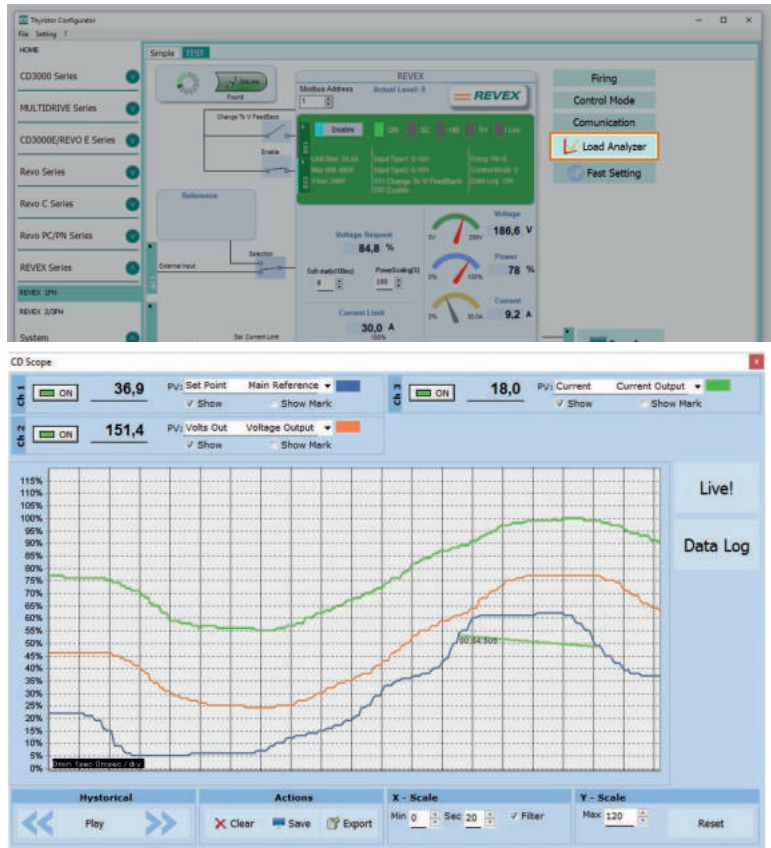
Thyristor Configurator
File Setting ?
HOME
CD3000 Series
MULTIDRIVE Series
CD3000E/REVO E Series
Revo Series
Revo C Series
Revo PC/PN Series
REVEX Series
REVEX 1PH
REVEX 2/3PH
System

Simple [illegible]
Found
REVEX
Modbus Address
1
Actual Level: 0
REVEX
Change To V FeedBack
Enable
Disable ON SC HB TH Los
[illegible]
Reference
External Input
Selection
Voltage Request
84,8 %
Soft start(100ms)
8
PowerScaling(%)
100
Current Limit
30,0 A
Set Current Limit
Voltage
186,6 V
Power
78 %
Current
9,2 A
Firing
Control Mode
Comunication
Load Analyzer
Fast Setting

CD Scope
Ch 1 ON 36,9 PV: Set Point Main Reference
Show Show Mark
Ch 3 ON 18,0 PV: Current Current Output
Show Show Mark
Ch 2 ON 151,4 PV: Volts Out Voltage Output
Show Show Mark

115%
110%
105%
100%
95%
90%
85%
80%
75%
70%
65%
60%
55%
50%
45%
40%
35%
30%
25%
20%
15%
10%
5%
0%
50.34.505
0min 1sec 0msec / div

Live!
Data Log

Hystorical
Play
Actions
Clear Save Export
X - Scale
Min 0 Sec 20 Filter
Y - Scale
Max 120
Reset